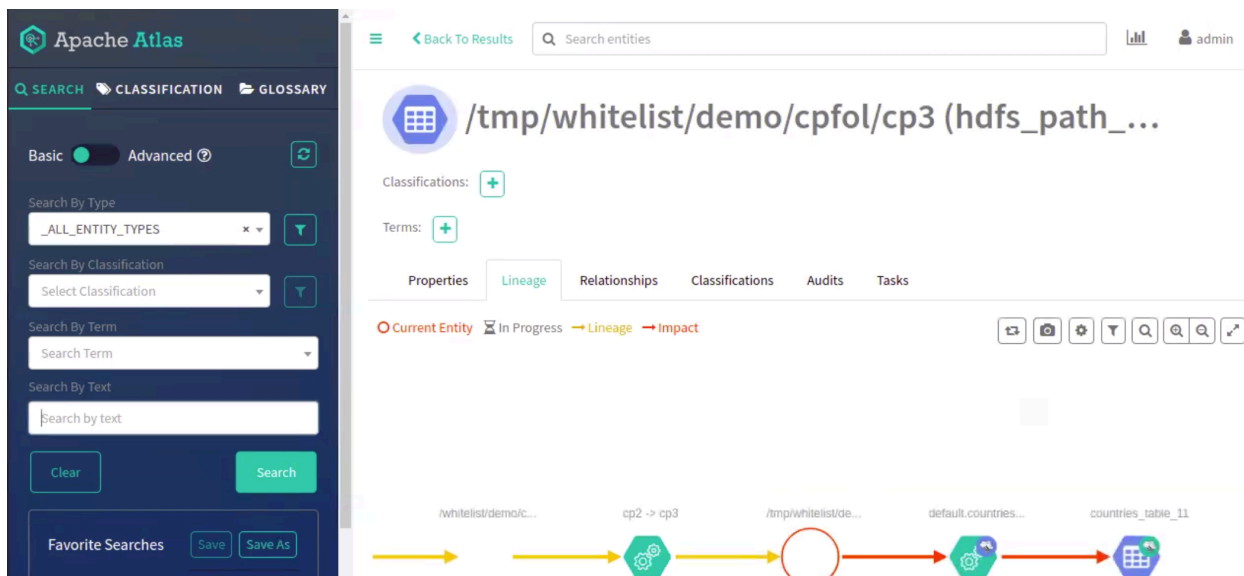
Apache Atlas

SEARCH CLASSIFICATION GLOSSARY

Basic Advanced

Search By Type
_ALL_ENTITY_TYPES

Search By Classification
Select Classification

Search By Term
Search Term

Search By Text
Search by text

Clear

Search

Favorite Searches Save Save As

Back To Results

Search entities

admin

/tmp/whitelist/demo/cpfol/cp3 (hdfs_path_...

Classifications:

Terms:

Properties Lineage Relationships Classifications Audits Tasks

Current Entity In Progress Lineage Impact

/whitelist/demo/c... cp2 -> cp3 /tmp/whitelist/de... default.countries... countries_table_11